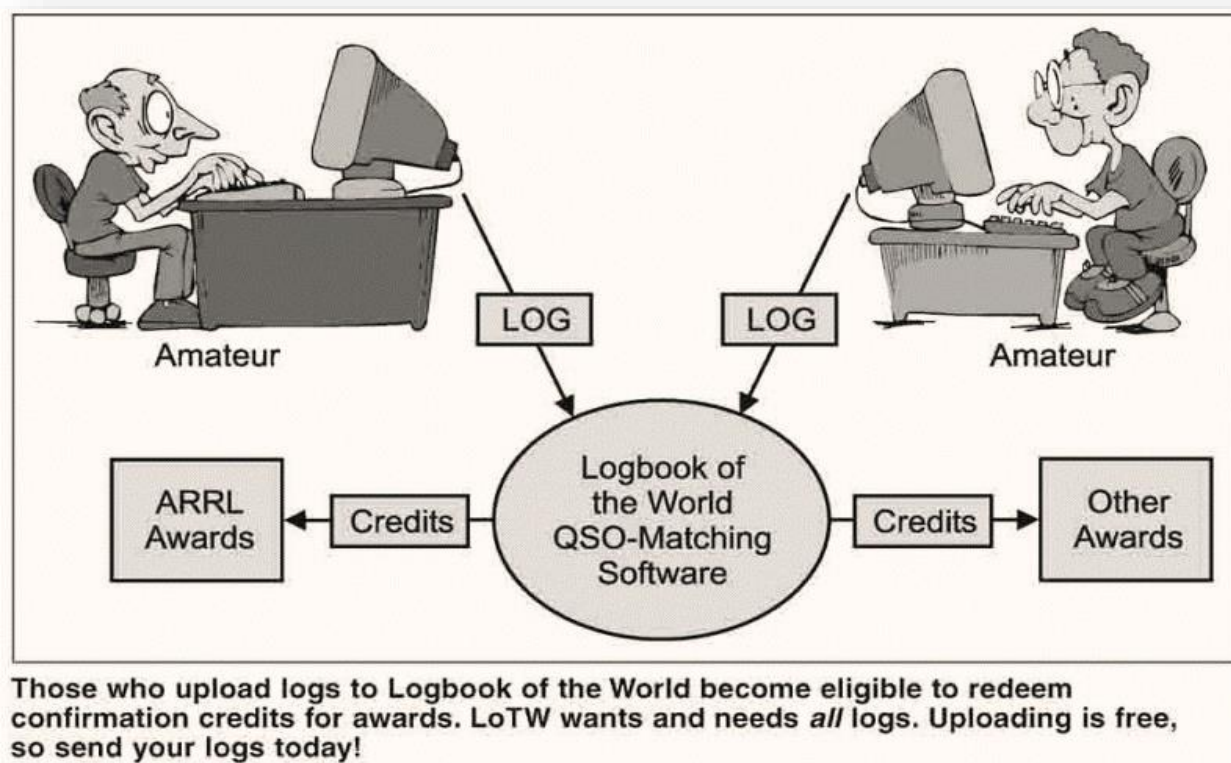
LOG

LOG

Amateur

Amateur

ARRL Awards

Credits

Logbook of the World QSO-Matching Software

Credits

Other Awards

Those who upload logs to Logbook of the World become eligible to redeem confirmation credits for awards. LoTW wants and needs *all* logs. Uploading is free, so send your logs today!